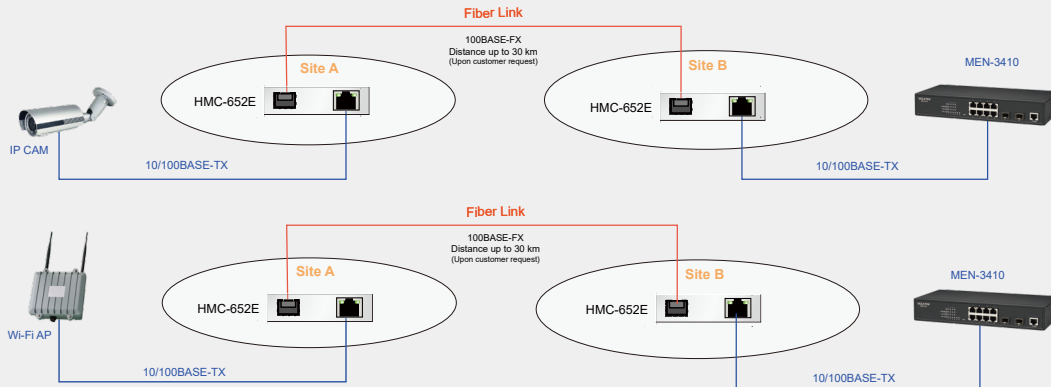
Fiber Link

100BASE-FX
Distance up to 30 km
(Upon customer request)

Site A

HMC-652E

Site B

HMC-652E

MEN-3410

IP CAM

10/100BASE-TX

10/100BASE-TX

Fiber Link

100BASE-FX
Distance up to 30 km
(Upon customer request)

Site A

HMC-652E

Site B

HMC-652E

MEN-3410

Wi-Fi AP

10/100BASE-TX

10/100BASE-TX